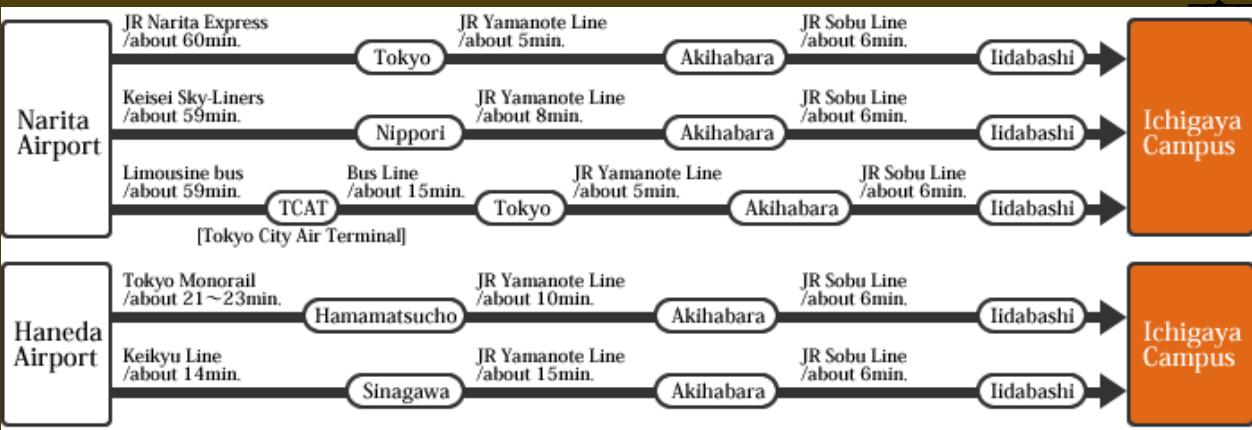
Narita Airport

JR Narita Express /about 60min.
Tokyo
JR Yamanote Line /about 5min.
Akihabara
JR Sobu Line /about 6min.
Iidabashi

Keisei Sky-Liners /about 59min.
Nippori
JR Yamanote Line /about 8min.
Akihabara
JR Sobu Line /about 6min.
Iidabashi

Limousine bus /about 59min.
TCAT
[Tokyo City Air Terminal]
Bus Line /about 15min.
Tokyo
JR Yamanote Line /about 5min.
Akihabara
JR Sobu Line /about 6min.
Iidabashi

Ichigaya Campus

Haneda Airport

Tokyo Monorail /about 21～23min.
Hamamatsucho
JR Yamanote Line /about 10min.
Akihabara
JR Sobu Line /about 6min.
Iidabashi

Keikyu Line /about 14min.
Sinagawa
JR Yamanote Line /about 15min.
Akihabara
JR Sobu Line /about 6min.
Iidabashi

Ichigaya Campus